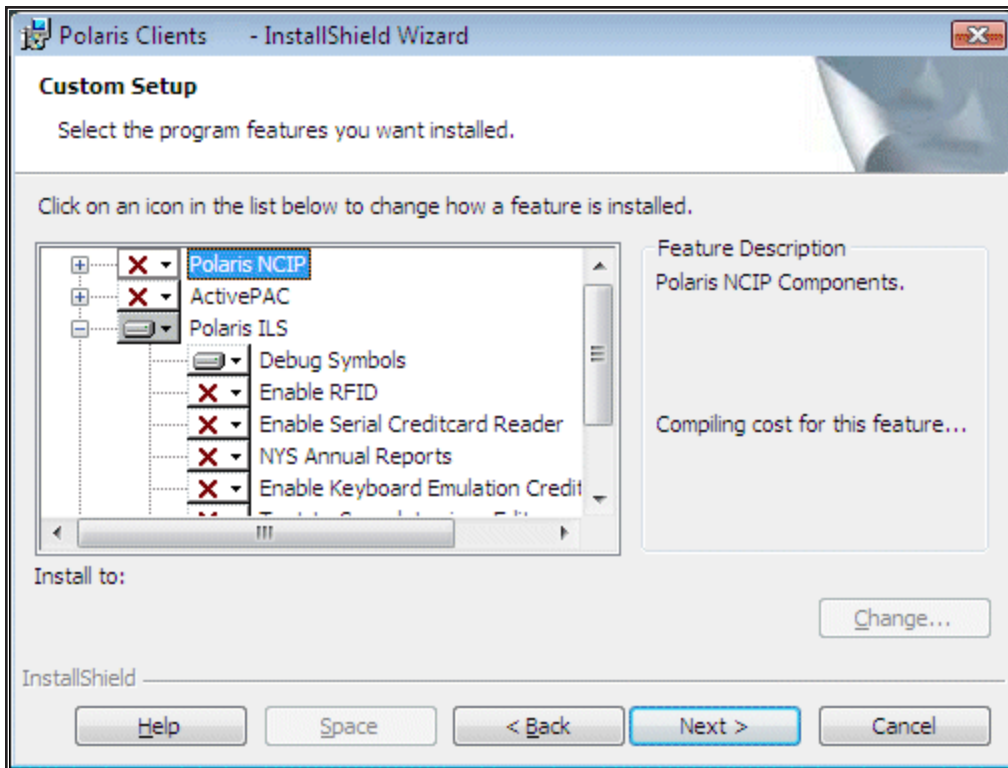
Polaris Clients - InstallShield Wizard

Custom Setup

Select the program features you want installed.

Click on an icon in the list below to change how a feature is installed.

Polaris NCIP
ActivePAC
Polaris ILS
Debug Symbols
Enable RFID
Enable Serial Creditcard Reader
NYS Annual Reports
Enable Keyboard Emulation Credit
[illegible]

Feature Description

Polaris NCIP Components.

Compiling cost for this feature...

Install to:

Change...

InstallShield

Help

Space

< Back

Next >

Cancel